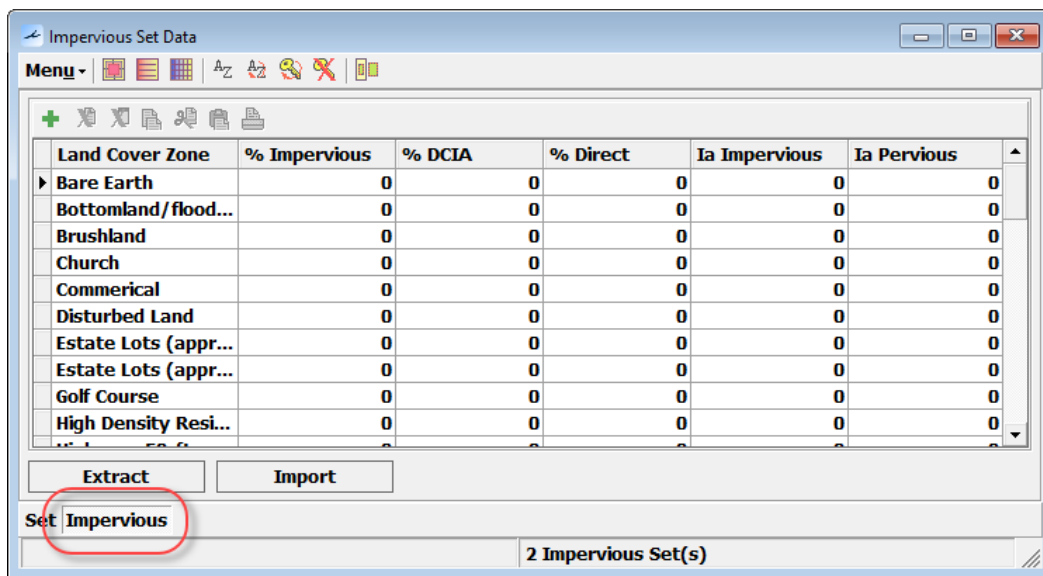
Impervious Set Data

Menu

| Land Cover Zone | % Impervious | % DCIA | % Direct | Ia Impervious | Ia Pervious |
|---|---|---|---|---|---|
| Bare Earth | 0 | 0 | 0 | 0 | 0 |
| Bottomland/flood... | 0 | 0 | 0 | 0 | 0 |
| Brushland | 0 | 0 | 0 | 0 | 0 |
| Church | 0 | 0 | 0 | 0 | 0 |
| Commerical | 0 | 0 | 0 | 0 | 0 |
| Disturbed Land | 0 | 0 | 0 | 0 | 0 |
| Estate Lots (appr... | 0 | 0 | 0 | 0 | 0 |
| Estate Lots (appr... | 0 | 0 | 0 | 0 | 0 |
| Golf Course | 0 | 0 | 0 | 0 | 0 |
| High Density Resi... | 0 | 0 | 0 | 0 | 0 |
| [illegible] | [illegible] | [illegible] | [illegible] | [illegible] | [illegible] |

Extract Import

Set Impervious

2 Impervious Set(s)